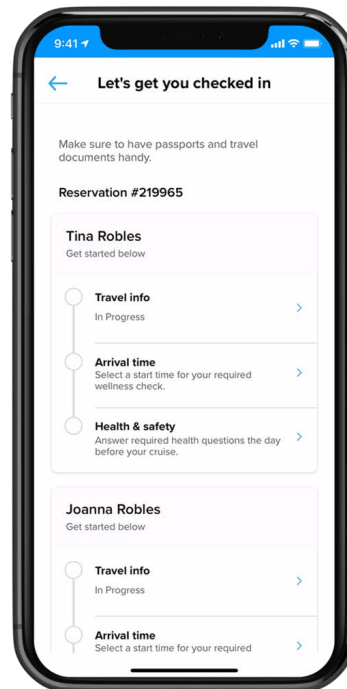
9:41

Let's get you checked in

Make sure to have passports and travel documents handy.

Reservation #219965

Tina Robles
Get started below

Travel info
In Progress

Arrival time
Select a start time for your required wellness check.

Health & safety
Answer required health questions the day before your cruise.

Joanna Robles
Get started below

Travel info
In Progress

Arrival time
Select a start time for your required